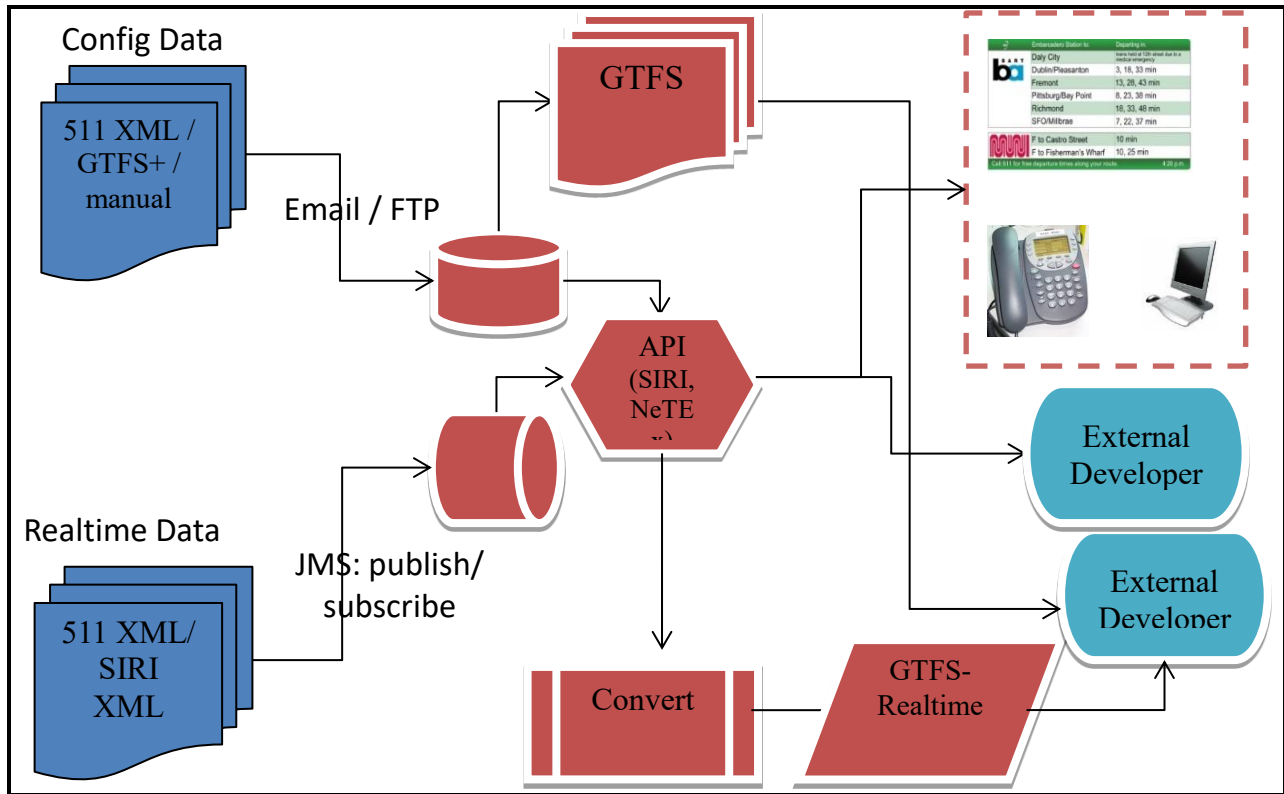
Config Data

511 XML / GTFS+ / manual

Email / FTP

GTFS

Embarcadero Station to: | Departing in
Daly City | trains held at 12th street due to a medical emergency
Dublin/Pleasanton | 3, 18, 33 min
Fremont | 13, 28, 43 min
Pittsburg/Bay Point | 8, 23, 38 min
Richmond | 18, 33, 48 min
SFO/Millbrae | 7, 22, 37 min

F to Castro Street | 10 min
F to Fisherman's Wharf | 10, 25 min
Call 511 for free departure times along your route. | 4:25 p.m.

API (SIRI, NeTEx)

External Developer

Realtime Data

JMS: publish/ subscribe

External Developer

511 XML/ SIRI XML

Convert

GTFS-Realtime